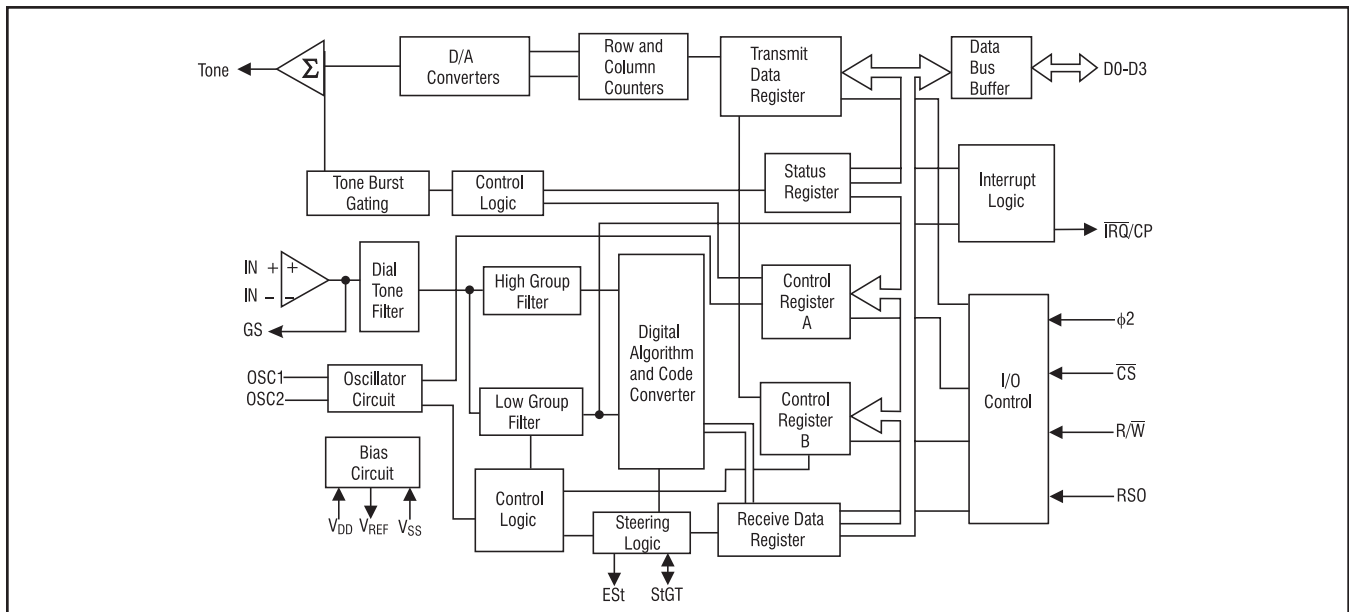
Tone
$\Sigma$
D/A Converters
Row and Column Counters
Transmit Data Register
Data Bus Buffer
D0-D3
Tone Burst Gating
Control Logic
Status Register
Interrupt Logic
$\overline{IRQ}$/CP
IN +
IN –
GS
Dial Tone Filter
High Group Filter
Digital Algorithm and Code Converter
Control Register A
$\phi2$
OSC1
OSC2
Oscillator Circuit
Low Group Filter
Control Register B
I/O Control
$\overline{CS}$
R/$\overline{W}$
Bias Circuit
$V_{DD}$ $V_{REF}$ $V_{SS}$
Control Logic
Steering Logic
Receive Data Register
RSO
ESt
StGT